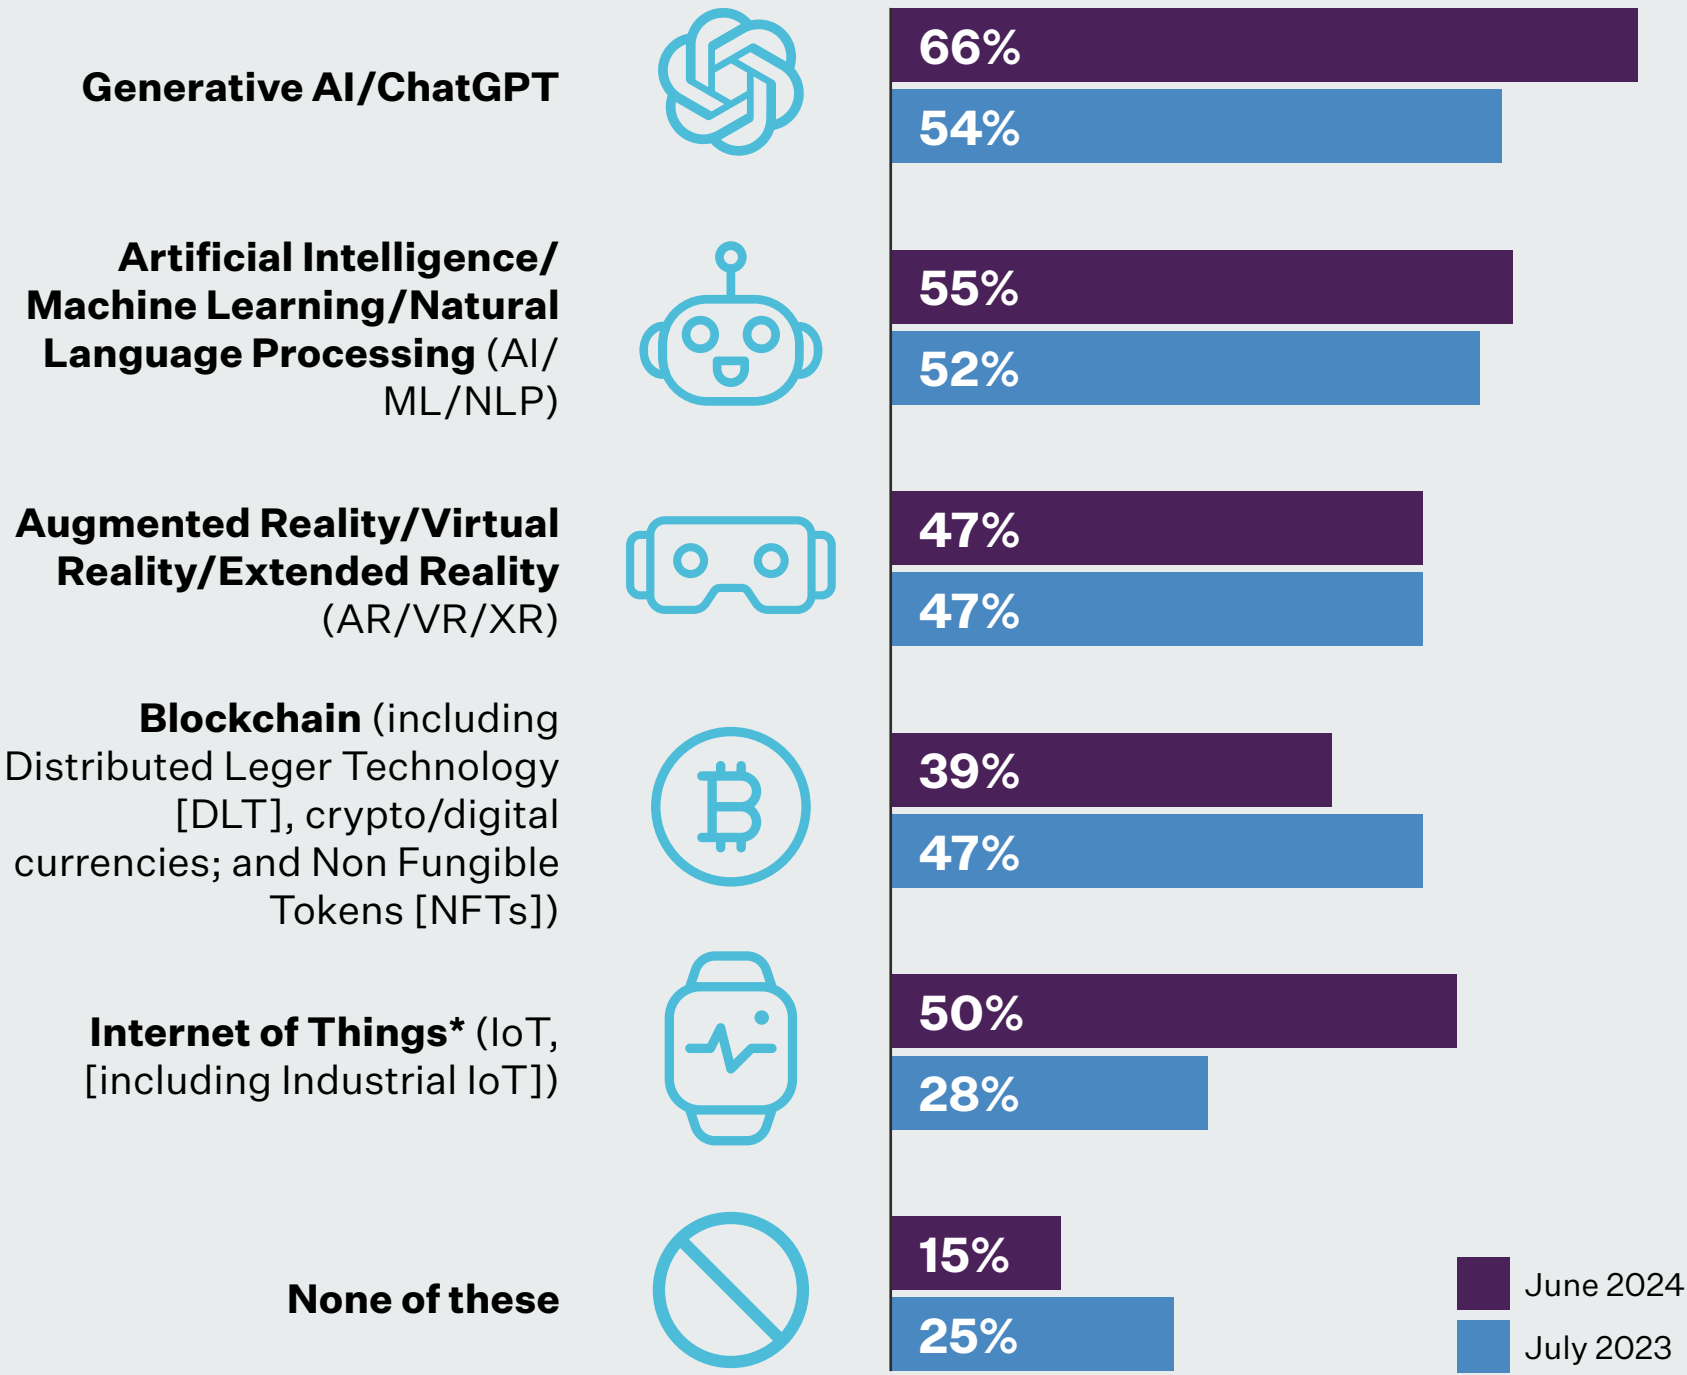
Generative AI/ChatGPT

66%

54%

Artificial Intelligence/ Machine Learning/Natural Language Processing (AI/ ML/NLP)

55%

52%

Augmented Reality/Virtual Reality/Extended Reality (AR/VR/XR)

47%

47%

Blockchain (including Distributed Leger Technology [DLT], crypto/digital currencies; and Non Fungible Tokens [NFTs])

39%

47%

Internet of Things* (IoT, [including Industrial IoT])

50%

28%

None of these

15%

25%

June 2024

July 2023